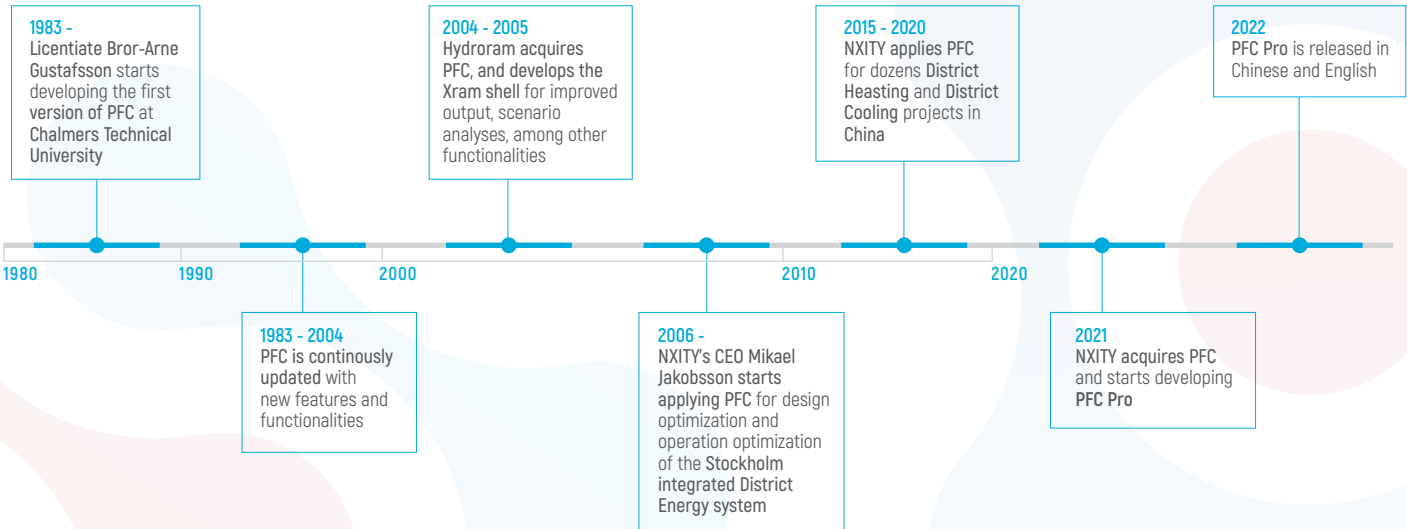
1983 -
Licentiate Bror-Arne Gustafsson starts developing the first version of PFC at Chalmers Technical University

2004 - 2005
Hydroram acquires PFC, and develops the Xram shell for improved output, scenario analyses, among other functionalities

2015 - 2020
NXITY applies PFC for dozens District Heasting and District Cooling projects in China

2022
PFC Pro is released in Chinese and English

1980
1990
2000
2010
2020

1983 - 2004
PFC is continously updated with new features and functionalities

2006 -
NXITY's CEO Mikael Jakobsson starts applying PFC for design optimization and operation optimization of the Stockholm integrated District Energy system

2021
NXITY acquires PFC and starts developing PFC Pro